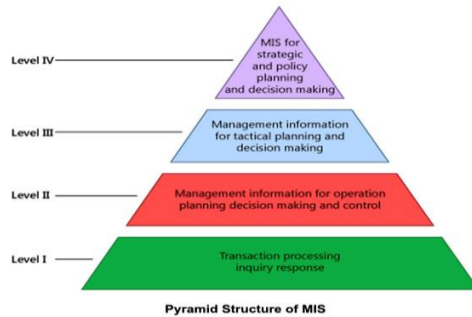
Level IV

MIS for strategic and policy planning and decision making

Level III

Management information for tactical planning and decision making

Level II

Management information for operation planning decision making and control

Level I

Transaction processing inquiry response

Pyramid Structure of MIS